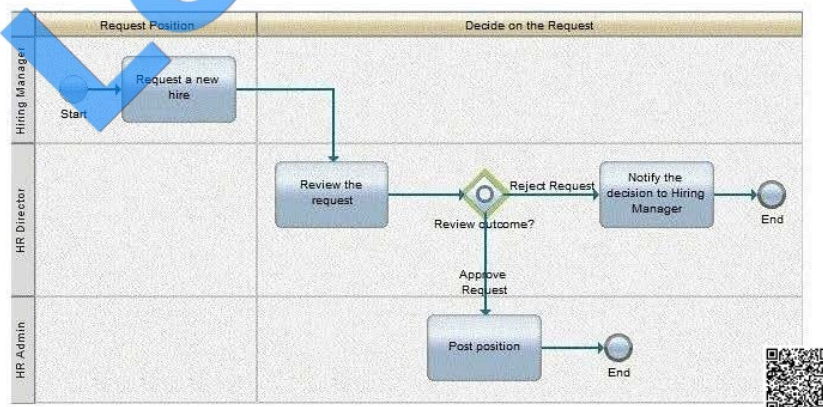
Request Position
Decide on the Request
Hiring Manager
Start
Request a new hire
HR Director
Review the request
Review outcome?
Reject Request
Notify the decision to Hiring Manager
End
Approve Request
HR Admin
Post position
End